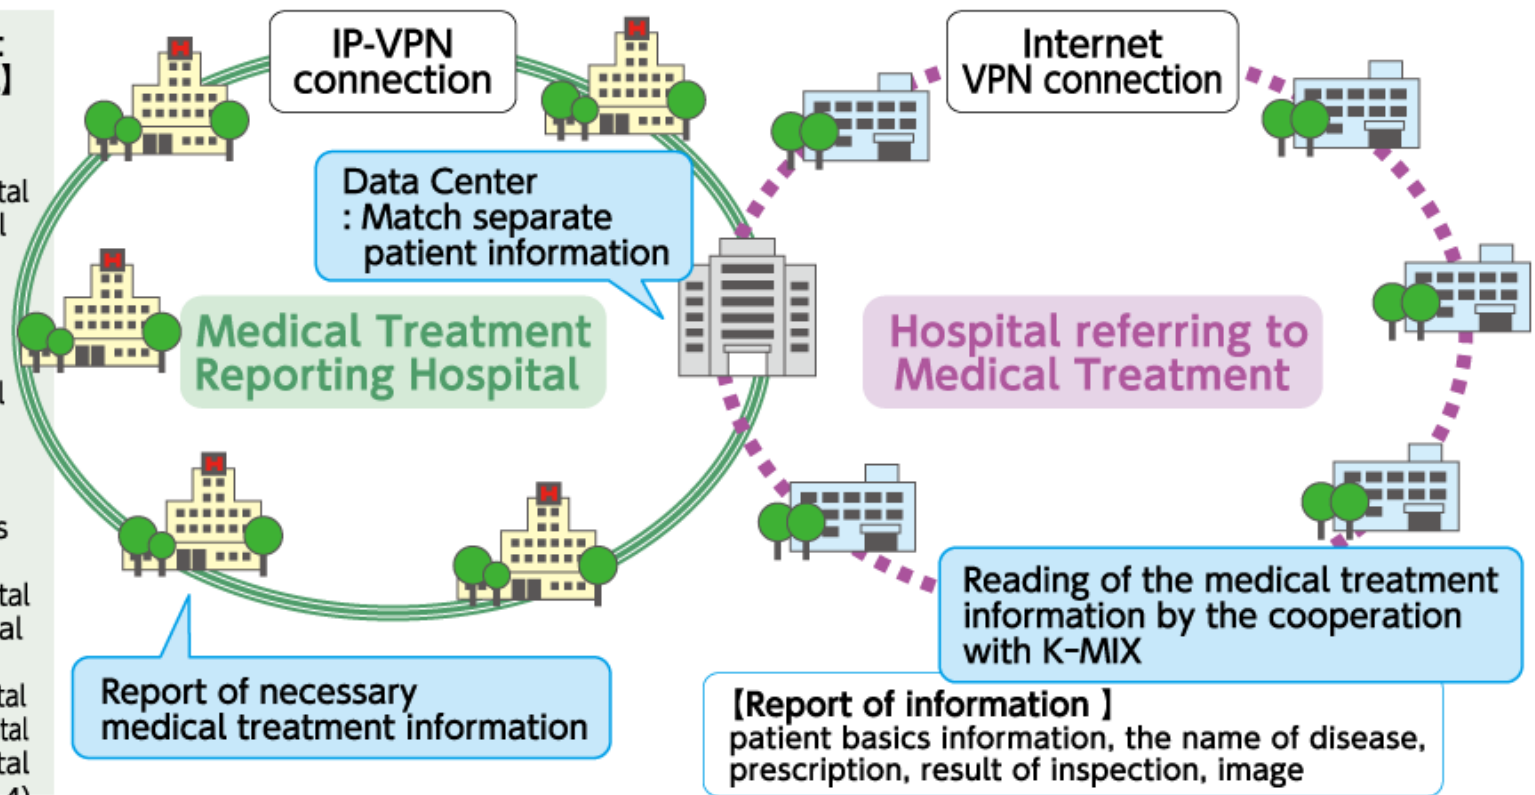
:
】

tal
l

l

s

tal
al

tal
tal
tal
4)

IP-VPN connection

Internet VPN connection

Data Center
: Match separate patient information

Medical Treatment Reporting Hospital

Hospital referring to Medical Treatment

Reading of the medical treatment information by the cooperation with K-MIX

Report of necessary medical treatment information

【Report of information 】
patient basics information, the name of disease, prescription, result of inspection, image